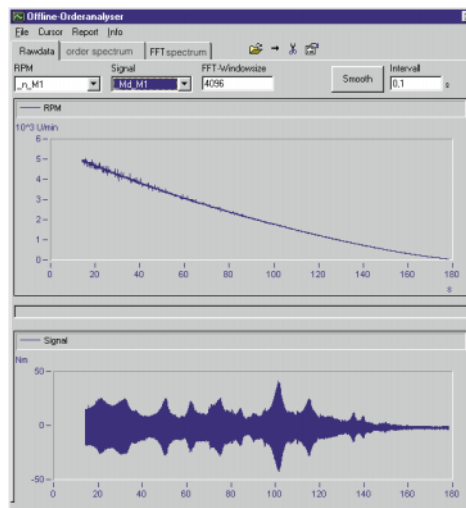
Offline-Orderanalyser

File Cursor Report Info

Rawdata | order spectrum | FFT spectrum

RPM
_n_M1

Signal
_Md_M1

FFT-Windowsize
4096

Smooth

Intervall
0,1 s

RPM

10^3 U/min

5
4
3
2
1
0

0 20 40 60 80 100 120 140 160 180
s

Signal

Nm

50
0
-50

0 20 40 60 80 100 120 140 160 180